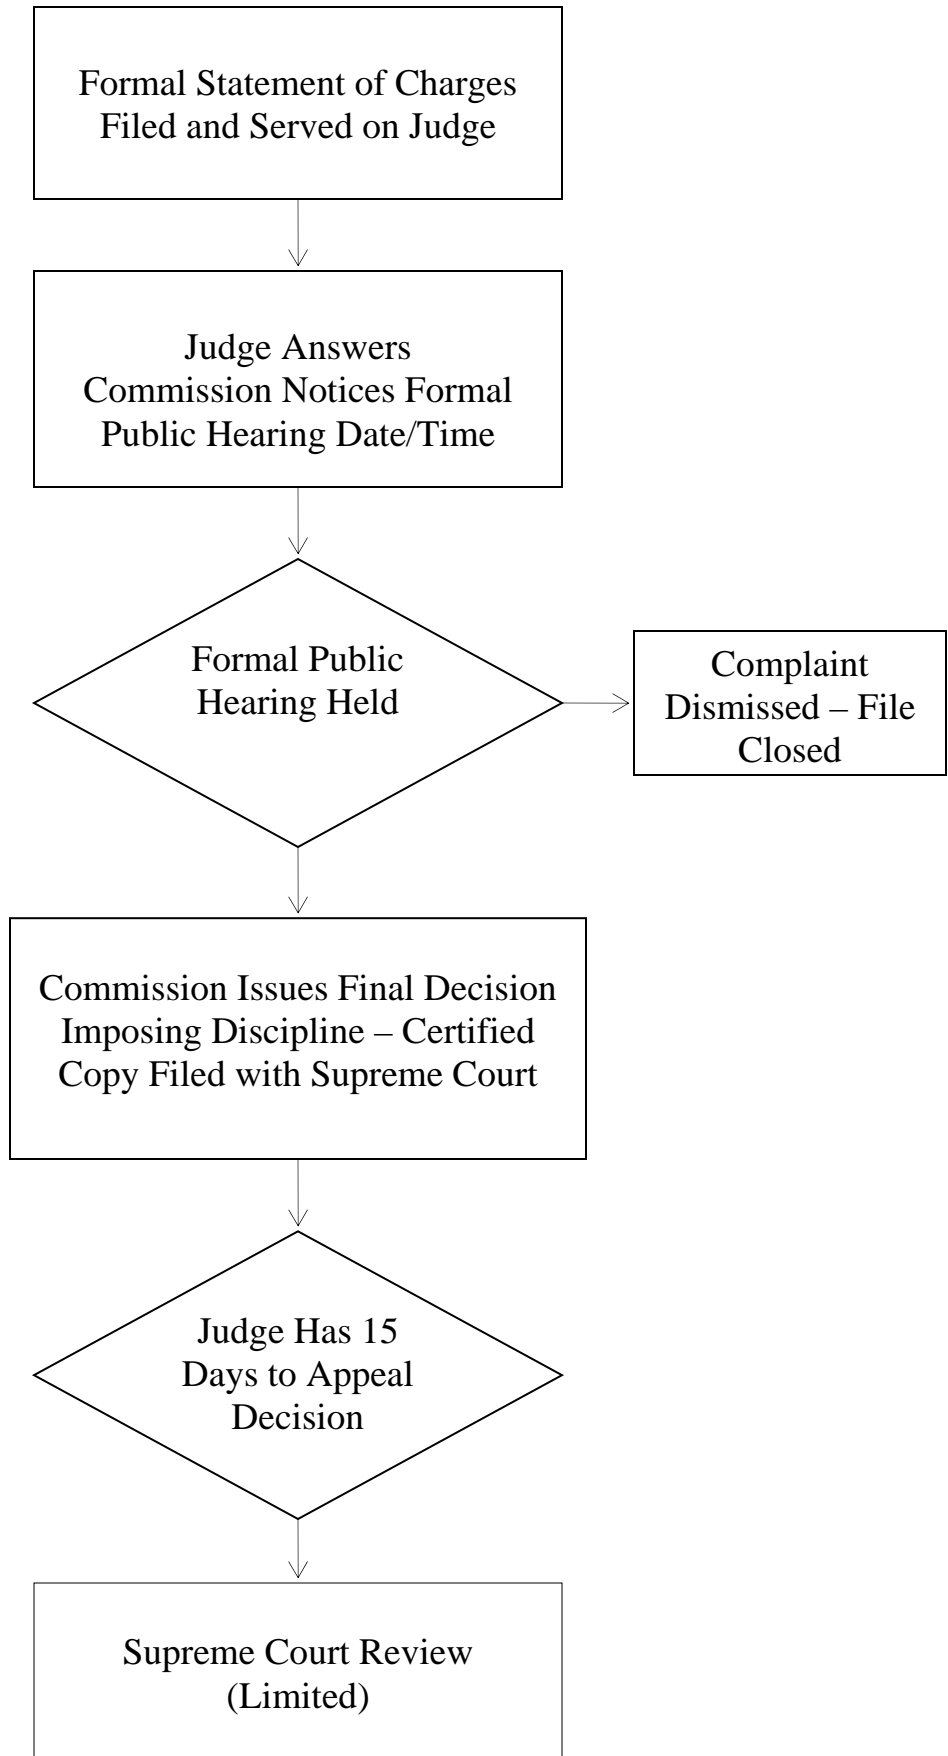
Formal Statement of Charges Filed and Served on Judge

Judge Answers
Commission Notices Formal Public Hearing Date/Time

Formal Public Hearing Held

Complaint Dismissed – File Closed

Commission Issues Final Decision Imposing Discipline – Certified Copy Filed with Supreme Court

Judge Has 15 Days to Appeal Decision

Supreme Court Review (Limited)